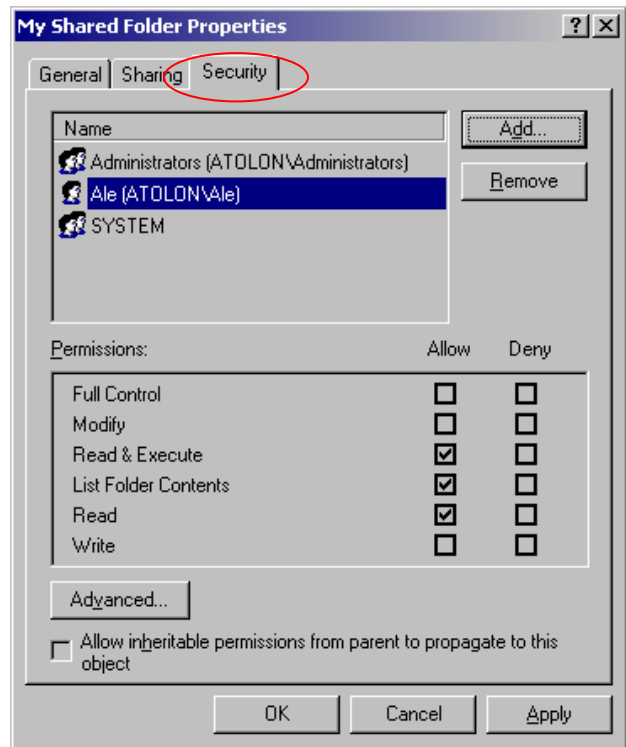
My Shared Folder Properties

?
X

General
Sharing
Security

Name
Administrators (ATOLON\Administrators)
Ale (ATOLON\Ale)
SYSTEM

Add...
Remove

| Permissions: | Allow | Deny |
|---|---|---|
| Full Control | ☐ | ☐ |
| Modify | ☐ | ☐ |
| Read & Execute | ☑ | ☐ |
| List Folder Contents | ☑ | ☐ |
| Read | ☑ | ☐ |
| Write | ☐ | ☐ |

Advanced...

Allow inheritable permissions from parent to propagate to this object

OK
Cancel
Apply